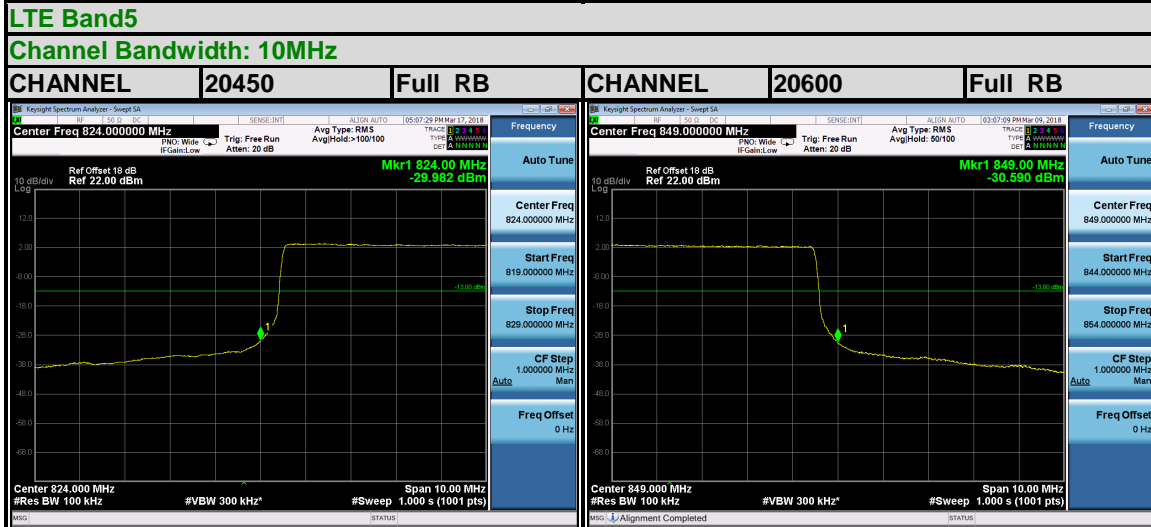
LTE Band5

Channel Bandwidth: 10MHz

| CHANNEL | 20450 | Full RB | CHANNEL | 20600 | Full RB |
|---|---|---|---|---|---|

Keysight Spectrum Analyzer - Swept SA

RF 50 Ω DC SENSE:INT ALIGN AUTO 05:07:29 PM Mar 17, 2018

Center Freq 824.000000 MHz

PNO: Wide IFGain:Low

Trig: Free Run Atten: 20 dB

Avg Type: RMS Avg|Hold:>100/100

TRACE 1 2 3 4 5 6 TYPE A WWWWW DET A N N N N N

Frequency

Ref Offset 18 dB
10 dB/div Ref 22.00 dBm
Log

Mkr1 824.00 MHz
-29.982 dBm

12.0
2.00
-8.00
-18.0
-28.0
-38.0
-48.0
-58.0
-68.0

-13.00 dBm

1

Center 824.000 MHz
#Res BW 100 kHz
#VBW 300 kHz*
Span 10.00 MHz
#Sweep 1.000 s (1001 pts)

MSG STATUS

Auto Tune

Center Freq
824.000000 MHz

Start Freq
819.000000 MHz

Stop Freq
829.000000 MHz

CF Step
1.000000 MHz
Auto Man

Freq Offset
0 Hz

Keysight Spectrum Analyzer - Swept SA

RF 50 Ω DC SENSE:INT ALIGN AUTO 03:07:09 PM Mar 09, 2018

Center Freq 849.000000 MHz

PNO: Wide IFGain:Low

Trig: Free Run Atten: 20 dB

Avg Type: RMS Avg|Hold: 50/100

TRACE 1 2 3 4 5 6 TYPE A WWWWW DET A N N N N N

Frequency

Ref Offset 18 dB
10 dB/div Ref 22.00 dBm
Log

Mkr1 849.00 MHz
-30.590 dBm

12.0
2.00
-8.00
-18.0
-28.0
-38.0
-48.0
-58.0
-68.0

-13.00 dBm

1

Center 849.000 MHz
#Res BW 100 kHz
#VBW 300 kHz*
Span 10.00 MHz
#Sweep 1.000 s (1001 pts)

MSG Alignment Completed STATUS

Auto Tune

Center Freq
849.000000 MHz

Start Freq
844.000000 MHz

Stop Freq
854.000000 MHz

CF Step
1.000000 MHz
Auto Man

Freq Offset
0 Hz